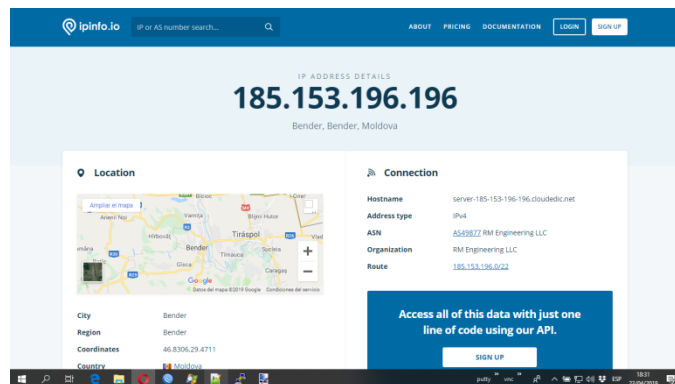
ipinfo.io

IP or AS number search...

ABOUT PRICING DOCUMENTATION LOGIN SIGN UP

IP ADDRESS DETAILS

185.153.196.196

Bender, Bender, Moldova

Location

Ampliar el mapa

Anenii Noi
Varnița
Bâcu-Hutor
Hîrbovăț
Bender
Tiraspol
Sucleia
Tîrnauca
Gisca
Caragaș
Google
Datos del mapa ©2019 Google Condiciones del servicio

| City | Bender |
|---|---|
| Region | Bender |
| Coordinates | 46.8306,29.4711 |
| Country | Moldova |

Connection

| Hostname | server-185-153-196-196.cloudedic.net |
|---|---|
| Address type | IPv4 |
| ASN | AS49877 RM Engineering LLC |
| Organization | RM Engineering LLC |
| Route | 185.153.196.0/22 |

Access all of this data with just one line of code using our API.

SIGN UP

putty vnc ESP 18:31 22/04/2019